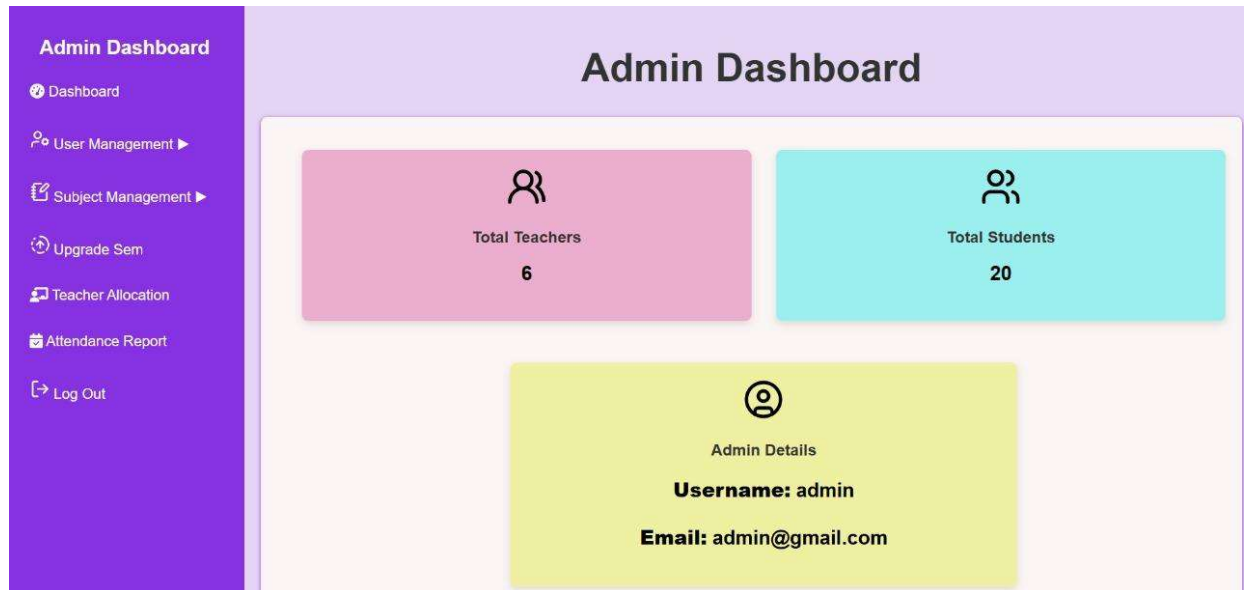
Admin Dashboard

Dashboard

User Management ▶

Subject Management ▶

Upgrade Sem

Teacher Allocation

Attendance Report

Log Out

Admin Dashboard

Total Teachers

6

Total Students

20

Admin Details

Username: admin

Email: admin@gmail.com